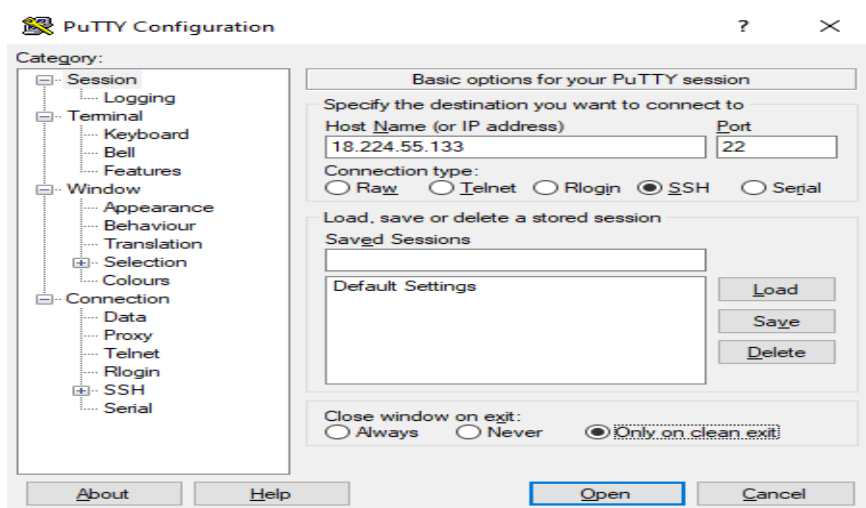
PuTTY Configuration ? ✕

Category:
Session
Logging
Terminal
Keyboard
Bell
Features
Window
Appearance
Behaviour
Translation
Selection
Colours
Connection
Data
Proxy
Telnet
Rlogin
SSH
Serial

Basic options for your PuTTY session
Specify the destination you want to connect to
Host Name (or IP address)
18.224.55.133
Port
22
Connection type:
Raw Telnet Rlogin SSH Serial
Load, save or delete a stored session
Saved Sessions
Default Settings
Load
Save
Delete
Close window on exit:
Always Never Only on clean exit

About Help Open Cancel